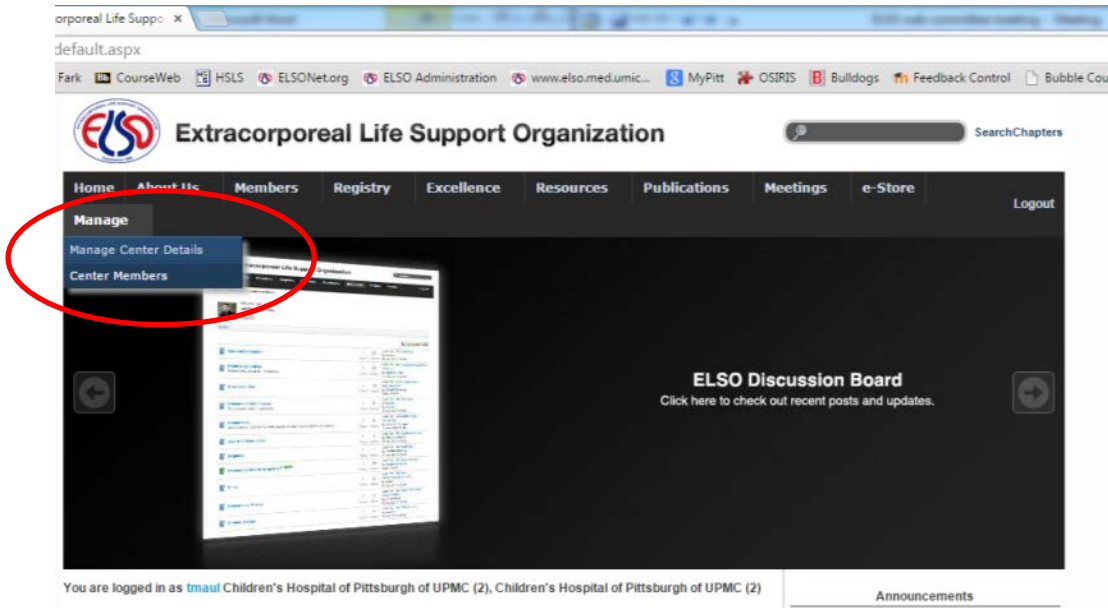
orporeal Life Suppo ×

default.aspx

Fark CourseWeb HSLS ELSONet.org ELSO Administration www.elso.med.umic... MyPitt OSIRIS Bulldogs Feedback Control Bubble Cou

Extracorporeal Life Support Organization

SearchChapters

Home About Us Members Registry Excellence Resources Publications Meetings e-Store

Manage

Logout

Manage Center Details

Center Members

ELSO Discussion Board

Click here to check out recent posts and updates.

You are logged in as tmaul Children's Hospital of Pittsburgh of UPMC (2), Children's Hospital of Pittsburgh of UPMC (2)

Announcements